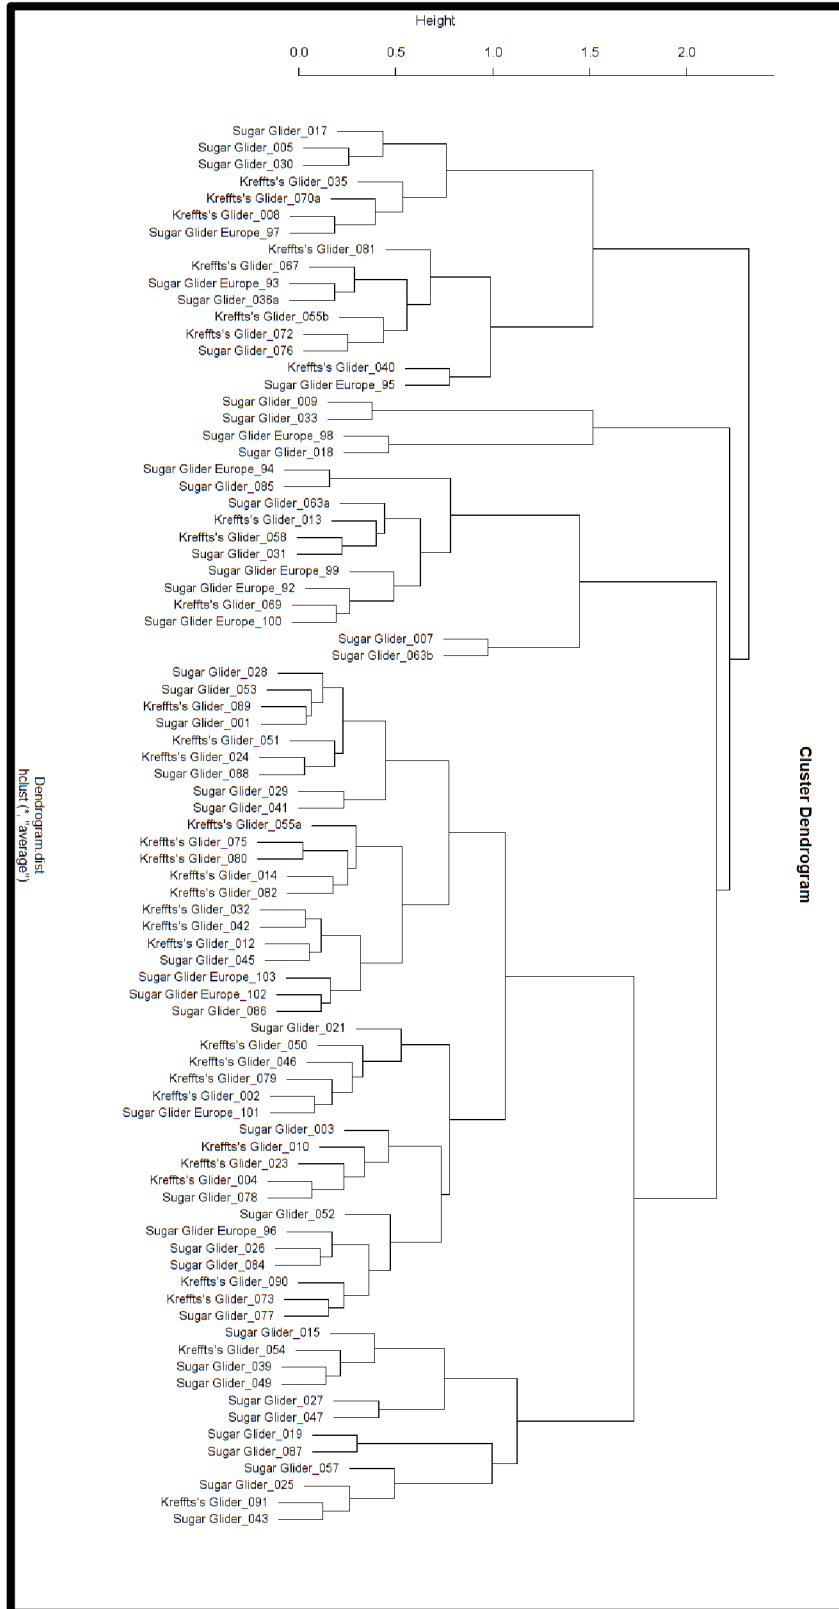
Height

0.0 0.5 1.0 1.5 2.0

Sugar Glider_017
Sugar Glider_005
Sugar Glider_030
Kreffts's Glider_035
Kreffts's Glider_070a
Kreffts's Glider_008
Sugar Glider Europe_97
Kreffts's Glider_081
Kreffts's Glider_067
Sugar Glider Europe_93
Sugar Glider_036a
Kreffts's Glider_055b
Kreffts's Glider_072
Sugar Glider_076
Kreffts's Glider_040
Sugar Glider Europe_95
Sugar Glider_009
Sugar Glider_033
Sugar Glider Europe_98
Sugar Glider_018
Sugar Glider Europe_94
Sugar Glider_085
Sugar Glider_063a
Kreffts's Glider_013
Kreffts's Glider_058
Sugar Glider_031
Sugar Glider Europe_99
Sugar Glider Europe_92
Kreffts's Glider_069
Sugar Glider Europe_100
Sugar Glider_007
Sugar Glider_063b
Sugar Glider_028
Sugar Glider_053
Kreffts's Glider_089
Sugar Glider_001
Kreffts's Glider_051
Kreffts's Glider_024
Sugar Glider_088
Sugar Glider_029
Sugar Glider_041
Kreffts's Glider_055a
Kreffts's Glider_075
Kreffts's Glider_080
Kreffts's Glider_014
Kreffts's Glider_082
Kreffts's Glider_032
Kreffts's Glider_042
Kreffts's Glider_012
Sugar Glider_045
Sugar Glider Europe_103
Sugar Glider Europe_102
Sugar Glider_086
Sugar Glider_021
Kreffts's Glider_050
Kreffts's Glider_046
Kreffts's Glider_079
Kreffts's Glider_002
Sugar Glider Europe_101
Sugar Glider_003
Kreffts's Glider_010
Kreffts's Glider_023
Kreffts's Glider_004
Sugar Glider_078
Sugar Glider_052
Sugar Glider Europe_96
Sugar Glider_026
Sugar Glider_084
Kreffts's Glider_090
Kreffts's Glider_073
Sugar Glider_077
Sugar Glider_015
Kreffts's Glider_054
Sugar Glider_039
Sugar Glider_049
Sugar Glider_027
Sugar Glider_047
Sugar Glider_019
Sugar Glider_087
Sugar Glider_057
Sugar Glider_025
Kreffts's Glider_091
Sugar Glider_043

Dendrogram.dist
hclust (*, "average")

Cluster Dendrogram